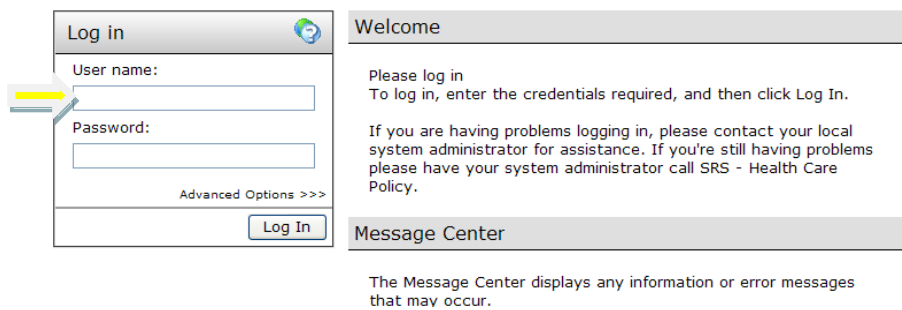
Log in

User name:

Password:

Advanced Options >>>

Log In

Welcome

Please log in
To log in, enter the credentials required, and then click Log In.

If you are having problems logging in, please contact your local system administrator for assistance. If you're still having problems please have your system administrator call SRS - Health Care Policy.

Message Center

The Message Center displays any information or error messages that may occur.